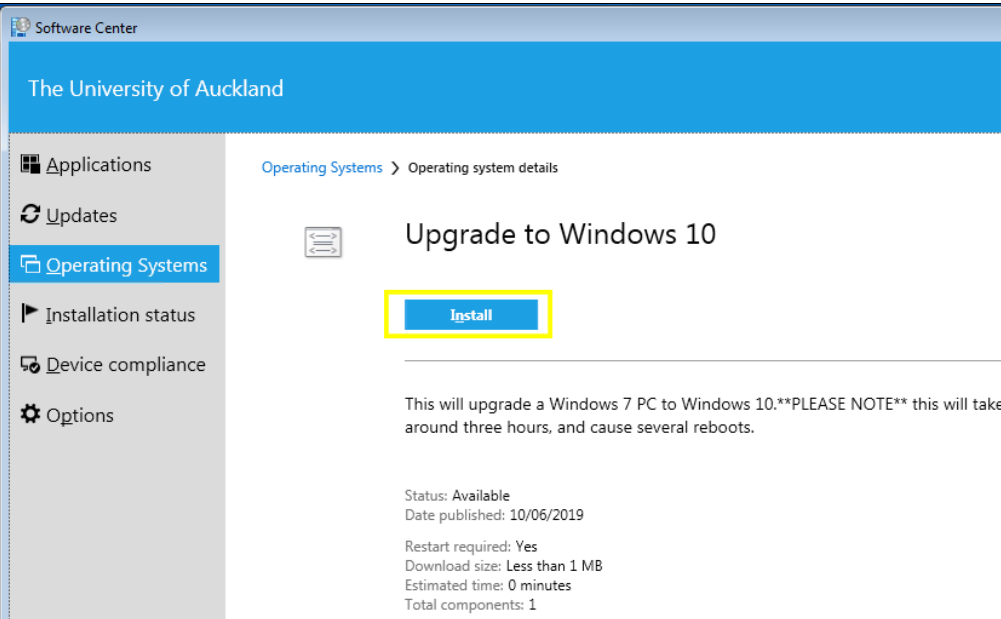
Software Center

The University of Auckland

Applications
Updates
Operating Systems
Installation status
Device compliance
Options

Operating Systems > Operating system details

Upgrade to Windows 10

Install

This will upgrade a Windows 7 PC to Windows 10.**PLEASE NOTE** this will take around three hours, and cause several reboots.

Status: Available
Date published: 10/06/2019

Restart required: Yes
Download size: Less than 1 MB
Estimated time: 0 minutes
Total components: 1